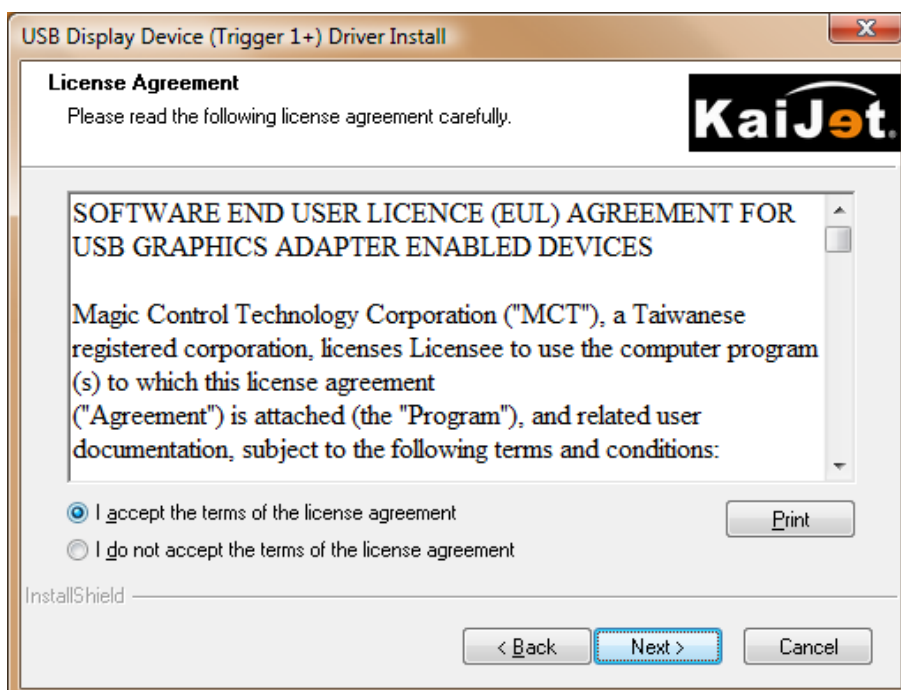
USB Display Device (Trigger 1+) Driver Install

License Agreement
Please read the following license agreement carefully.

KaiJet.

SOFTWARE END USER LICENCE (EUL) AGREEMENT FOR USB GRAPHICS ADAPTER ENABLED DEVICES

Magic Control Technology Corporation ("MCT"), a Taiwanese registered corporation, licenses Licensee to use the computer program (s) to which this license agreement ("Agreement") is attached (the "Program"), and related user documentation, subject to the following terms and conditions:

I accept the terms of the license agreement

I do not accept the terms of the license agreement

Print

InstallShield

< Back

Next >

Cancel